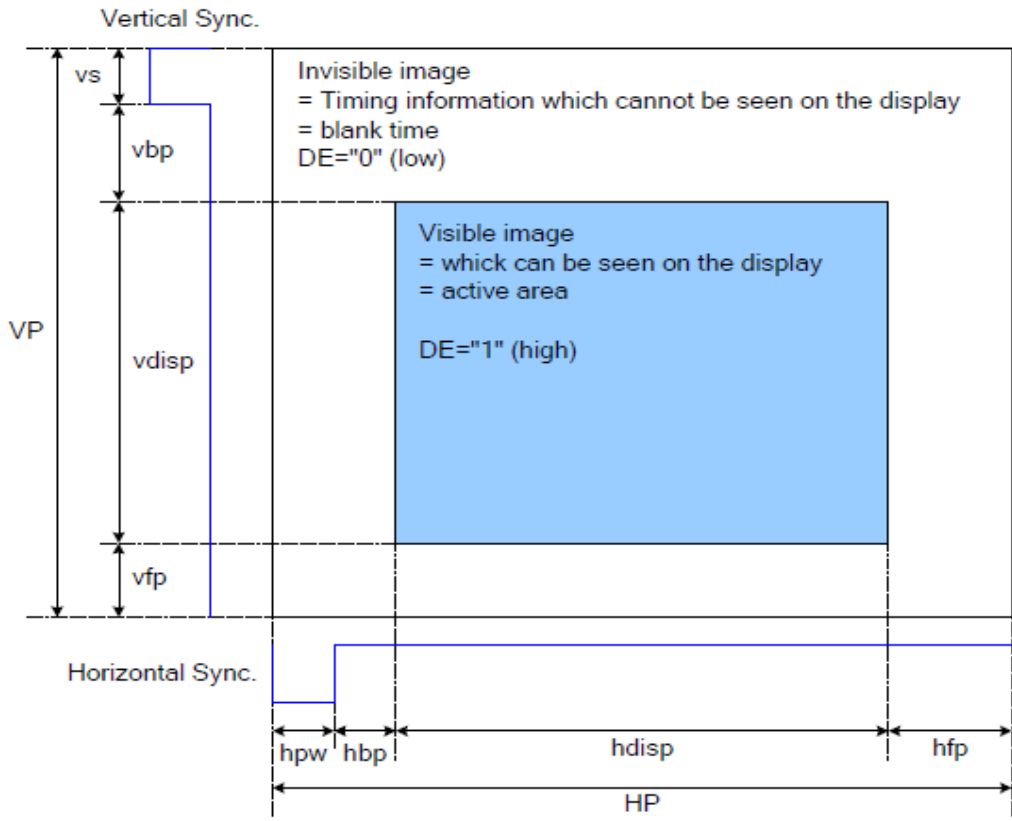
Vertical Sync.

vs

Invisible image
= Timing information which cannot be seen on the display
= blank time
DE="0" (low)

vbp

VP

vdisp

Visible image
= whick can be seen on the display
= active area

DE="1" (high)

vfp

Horizontal Sync.

hpw

hbp

hdisp

hfp

HP